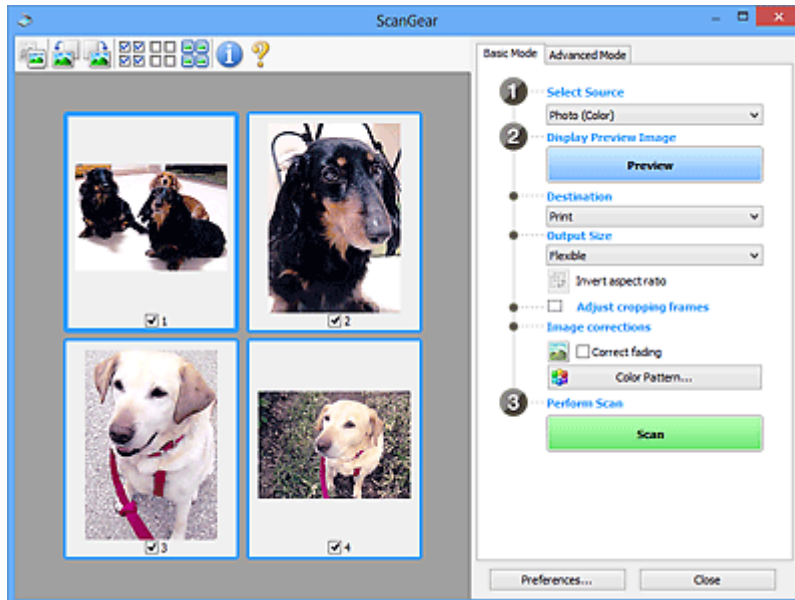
ScanGear

Basic Mode
Advanced Mode

1
Select Source
Photo (Color)

2
Display Preview Image
Preview

Destination
Print

Output Size
Flexible

Invert aspect ratio

Adjust cropping frames

Image corrections

Correct fading

Color Pattern...

3
Perform Scan
Scan

1
2
3
4

Preferences...
Close